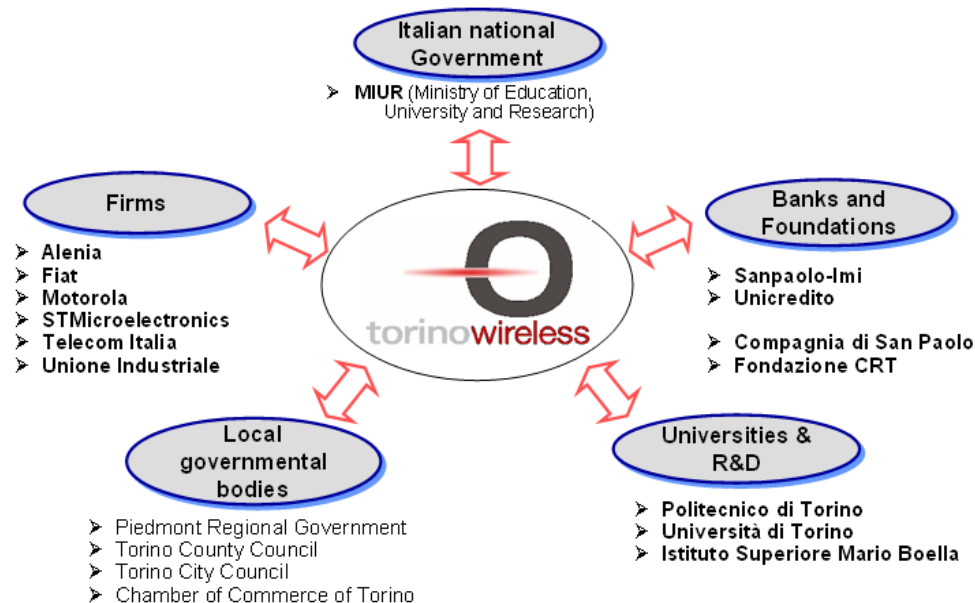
Italian national Government

➢ MIUR (Ministry of Education, University and Research)

Firms

➢ Alenia
➢ Fiat
➢ Motorola
➢ STMicroelectronics
➢ Telecom Italia
➢ Unione Industriale

torinowireless

Banks and Foundations

➢ Sanpaolo-Imi
➢ Unicredito

➢ Compagnia di San Paolo
➢ Fondazione CRT

Local governmental bodies

➢ Piedmont Regional Government
➢ Torino County Council
➢ Torino City Council
➢ Chamber of Commerce of Torino

Universities & R&D

➢ Politecnico di Torino
➢ Università di Torino
➢ Istituto Superiore Mario Boella